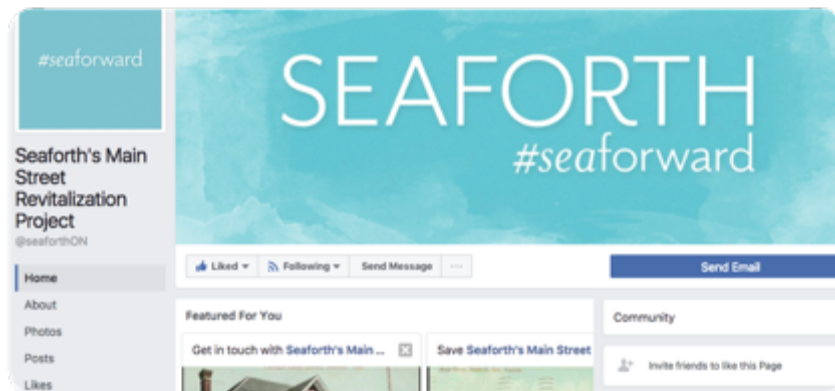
#seaforward

Seaforth's Main Street Revitalization Project
@seaforthON

Home
About
Photos
Posts
Likes

SEAFORTH
#seaforward

Liked ▾
Following ▾
Send Message
···
Send Email

Featured For You
Get in touch with Seaforth's Main ...
Save Seaforth's Main Street

Community
Invite friends to like this Page